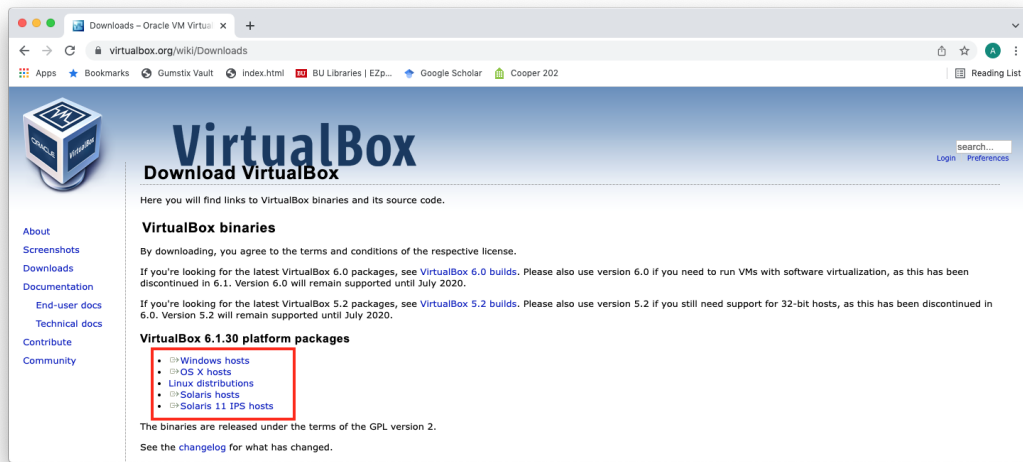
Downloads – Oracle VM Virtua

virtualbox.org/wiki/Downloads

Apps Bookmarks Gumstix Vault index.html BU Libraries | EZp... Google Scholar Cooper 202 Reading List

VirtualBox

search...
Login Preferences

Download VirtualBox

Here you will find links to VirtualBox binaries and its source code.

VirtualBox binaries

By downloading, you agree to the terms and conditions of the respective license.

If you're looking for the latest VirtualBox 6.0 packages, see VirtualBox 6.0 builds. Please also use version 6.0 if you need to run VMs with software virtualization, as this has been discontinued in 6.1. Version 6.0 will remain supported until July 2020.

If you're looking for the latest VirtualBox 5.2 packages, see VirtualBox 5.2 builds. Please also use version 5.2 if you still need support for 32-bit hosts, as this has been discontinued in 6.0. Version 5.2 will remain supported until July 2020.

VirtualBox 6.1.30 platform packages

- Windows hosts
- OS X hosts
- Linux distributions
- Solaris hosts
- Solaris 11 IPS hosts

The binaries are released under the terms of the GPL version 2.

See the changelog for what has changed.

About
Screenshots
Downloads
Documentation
End-user docs
Technical docs
Contribute
Community